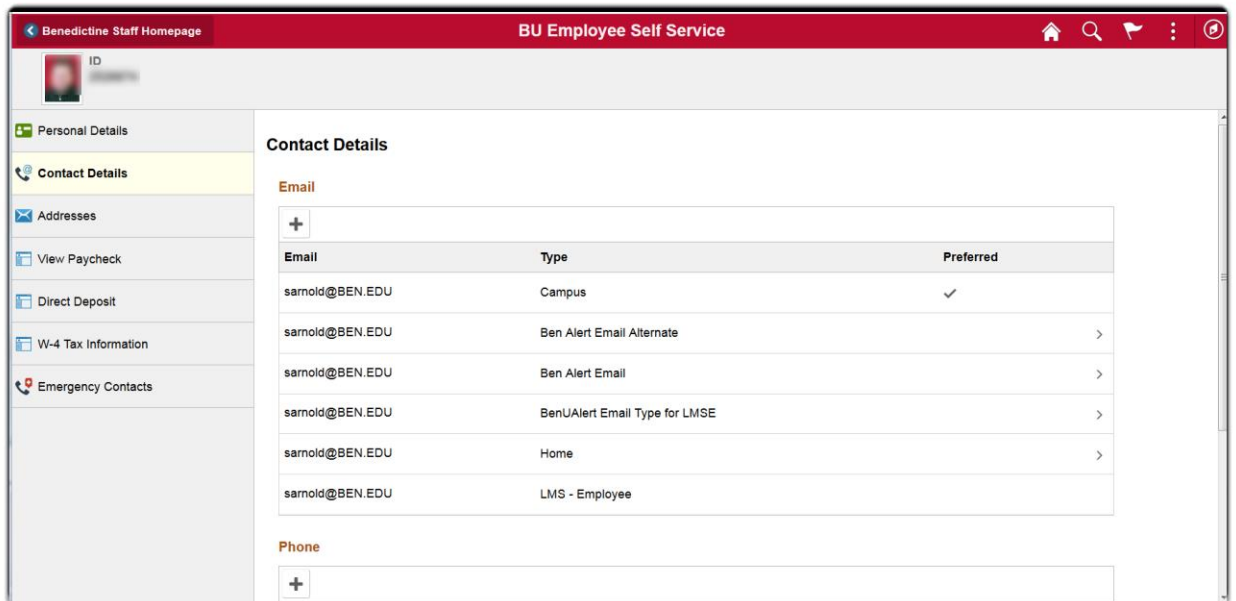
Benedictine Staff Homepage

BU Employee Self Service

ID
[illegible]

Personal Details

Contact Details

Addresses

View Paycheck

Direct Deposit

W-4 Tax Information

Emergency Contacts

Contact Details

Email

+

| Email | Type | Preferred |
|---|---|---|
| sarnold@BEN.EDU | Campus | ✓ |
| sarnold@BEN.EDU | Ben Alert Email Alternate | > |
| sarnold@BEN.EDU | Ben Alert Email | > |
| sarnold@BEN.EDU | BenUAlert Email Type for LMSE | > |
| sarnold@BEN.EDU | Home | > |
| sarnold@BEN.EDU | LMS - Employee | |

Phone

+